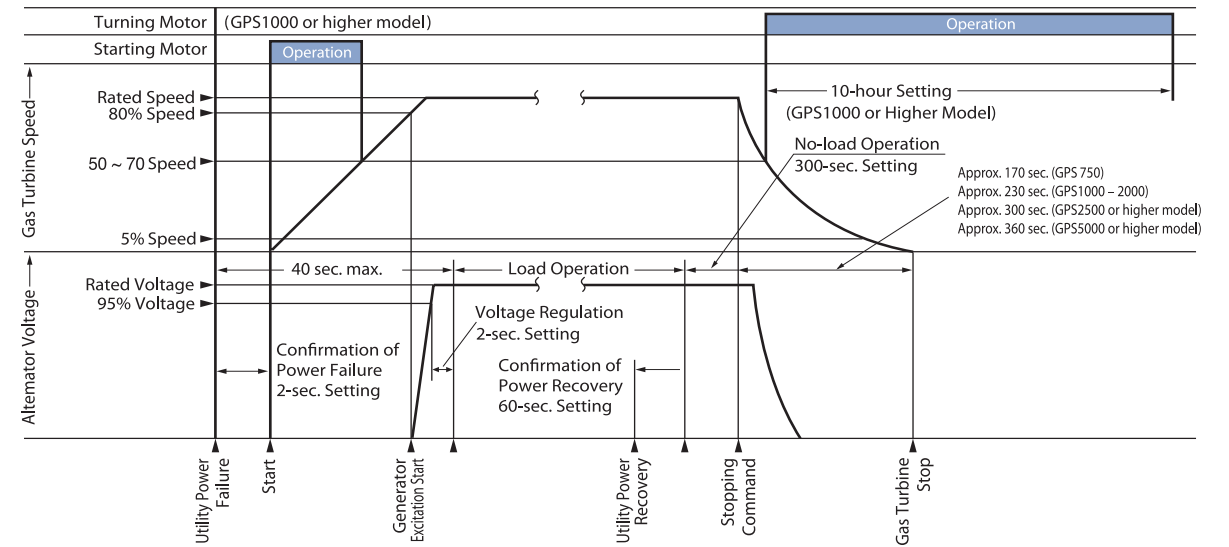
Turning Motor (GPS1000 or higher model)
Operation
Starting Motor
Operation

Gas Turbine Speed
Rated Speed
80% Speed
50 ~ 70 Speed
5% Speed

10-hour Setting
(GPS1000 or Higher Model)

No-load Operation
300-sec. Setting

Approx. 170 sec. (GPS 750)
Approx. 230 sec. (GPS1000 – 2000)
Approx. 300 sec. (GPS2500 or higher model)
Approx. 360 sec. (GPS5000 or higher model)

Altemator Voltage
Rated Voltage
95% Voltage

40 sec. max.
Load Operation

Voltage Regulation
2-sec. Setting

Confirmation of
Power Failure
2-sec. Setting

Confirmation of
Power Recovery
60-sec. Setting

Utility Power Failure
Start
Generator Excitation Start
Utility Power Recovery
Stopping Command
Gas Turbine Stop